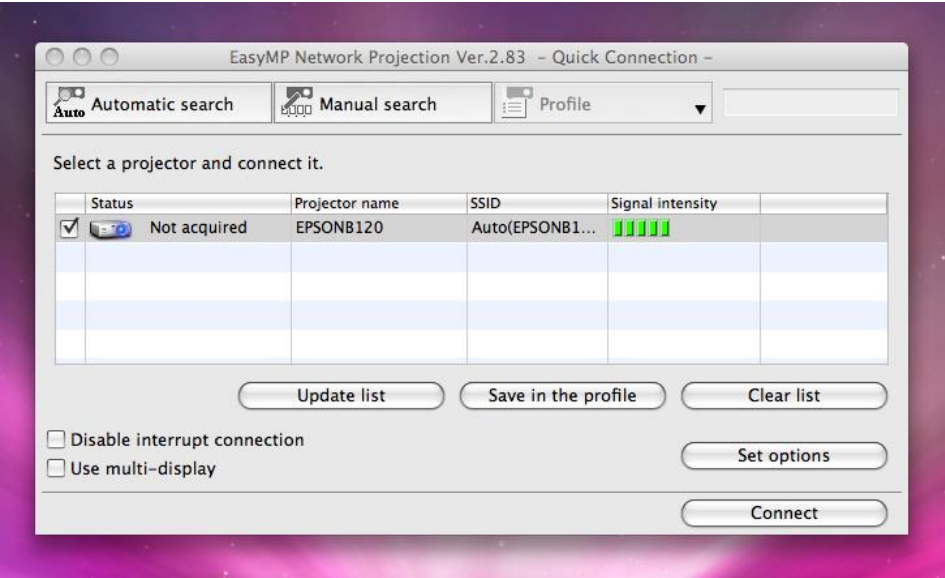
EasyMP Network Projection Ver.2.83 – Quick Connection –

Auto Automatic search

Manual search

Profile

Select a projector and connect it.

| | Status | Projector name | SSID | Signal intensity | |
|---|---|---|---|---|---|
| ☑ | Not acquired | EPSONB120 | Auto(EPSONB1... | | |

Update list

Save in the profile

Clear list

Disable interrupt connection

Use multi-display

Set options

Connect